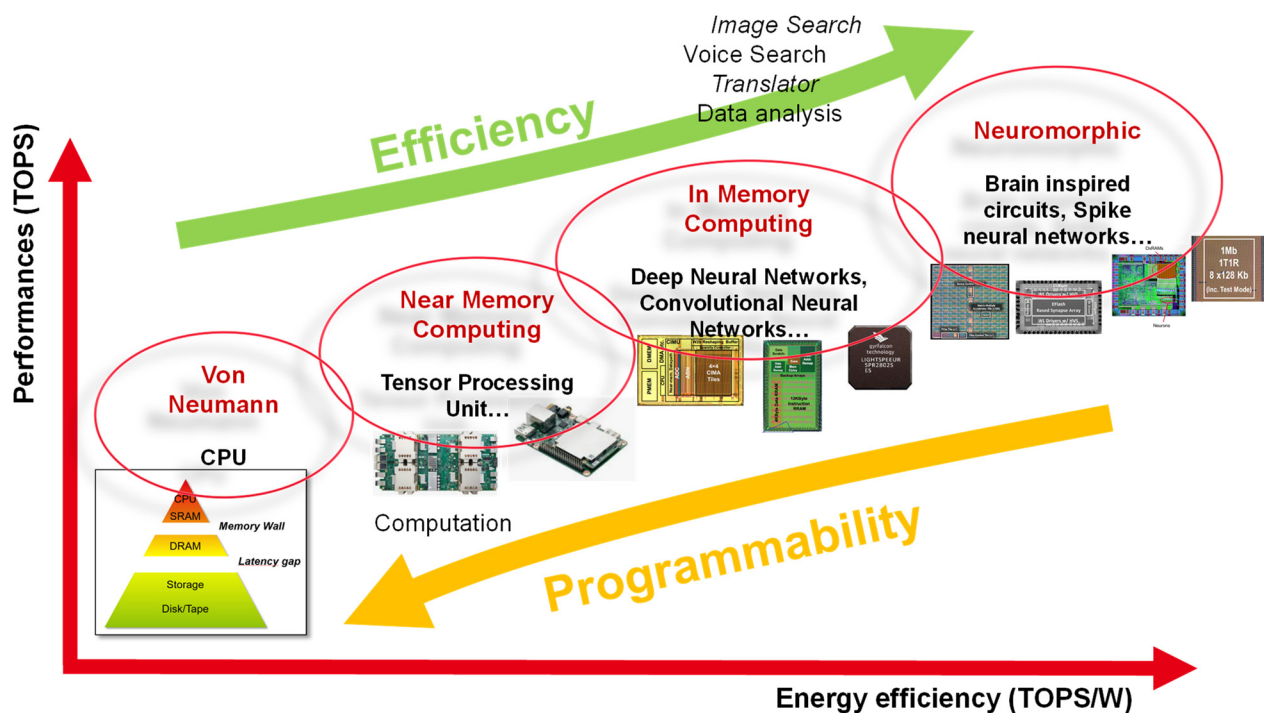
Image Search
Voice Search
Translator
Data analysis

Efficiency

Performances (TOPS)

Neuromorphic

Brain inspired circuits, Spike neural networks…

In Memory Computing

Deep Neural Networks, Convolutional Neural Networks…

Near Memory Computing

Tensor Processing Unit…

Von Neumann

CPU

CPU
SRAM
Memory Wall
DRAM
Latency gap
Storage
Disk/Tape

Computation

1Mb
1T1R
8 x128 Kb
(Inc. Test Mode)

gyrfalcon technology
LIGHTSPEEUR
SPR2801S

Programmability

Energy efficiency (TOPS/W)